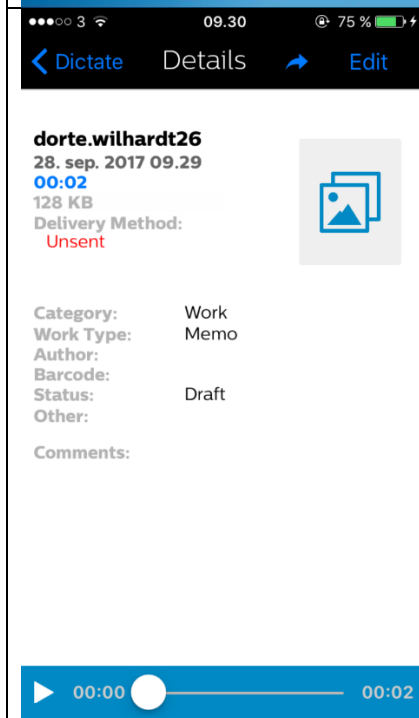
●●●○○ 3 09.30 75 %

Dictate Details Edit

dorte.wilhardt26
28. sep. 2017 09.29
00:02
128 KB
Delivery Method:
Unsent

| | |
|---|---|
| Category: | Work |
| Work Type: | Memo |
| Author: | |
| Barcode: | |
| Status: | Draft |
| Other: | |

Comments:

00:00 00:02